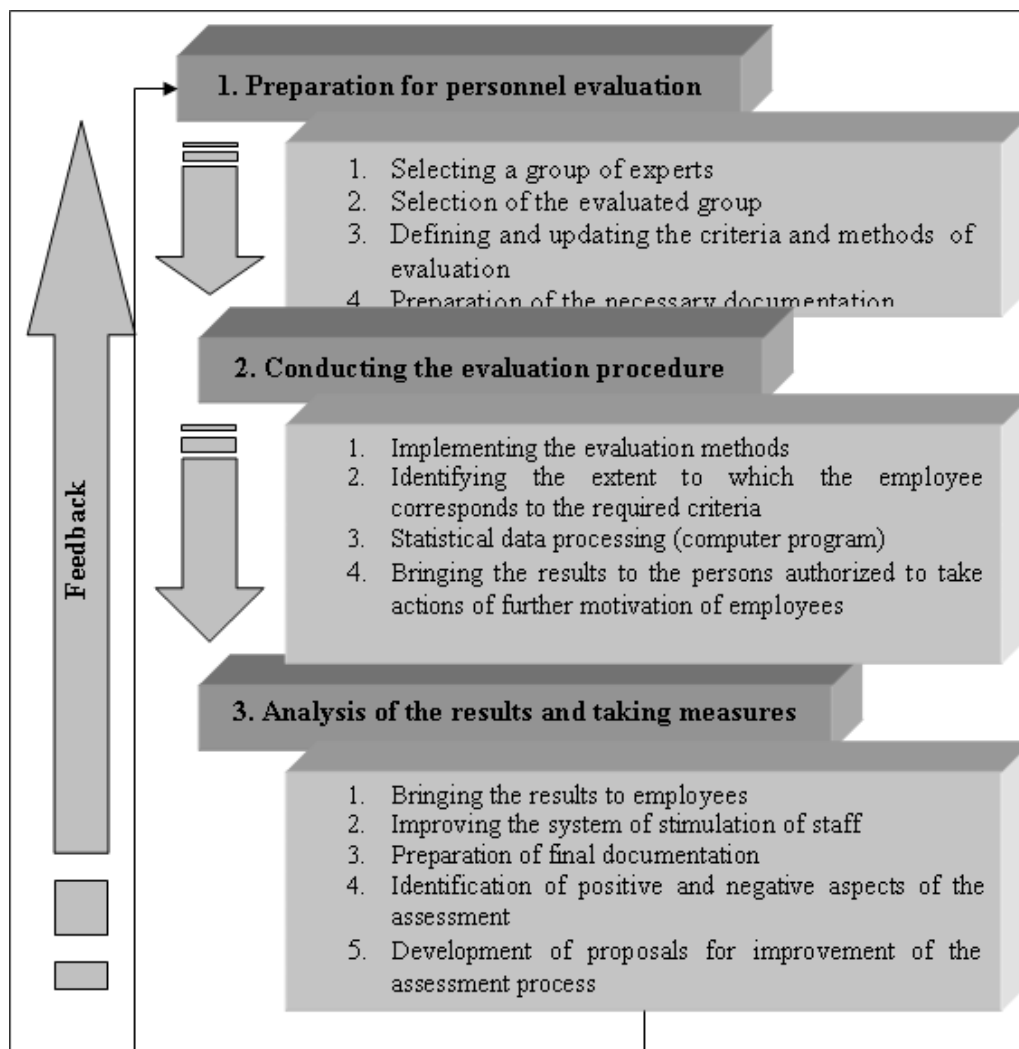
Feedback

1. Preparation for personnel evaluation

1. Selecting a group of experts
2. Selection of the evaluated group
3. Defining and updating the criteria and methods of evaluation
4. Preparation of the necessary documentation

2. Conducting the evaluation procedure

1. Implementing the evaluation methods
2. Identifying the extent to which the employee corresponds to the required criteria
3. Statistical data processing (computer program)
4. Bringing the results to the persons authorized to take actions of further motivation of employees

3. Analysis of the results and taking measures

1. Bringing the results to employees
2. Improving the system of stimulation of staff
3. Preparation of final documentation
4. Identification of positive and negative aspects of the assessment
5. Development of proposals for improvement of the assessment process